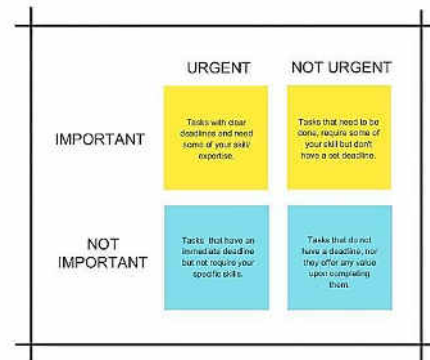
| | URGENT | NOT URGENT |
|---|---|---|
| IMPORTANT | Tasks with clear deadlines and need some of your skill/ expertise. | Tasks that need to be done, require some of your skill but don't have a set deadline. |
| NOT IMPORTANT | Tasks that have an immediate deadline but not require your specific skills. | Tasks that do not have a deadline, nor they offer any value upon completing them. |